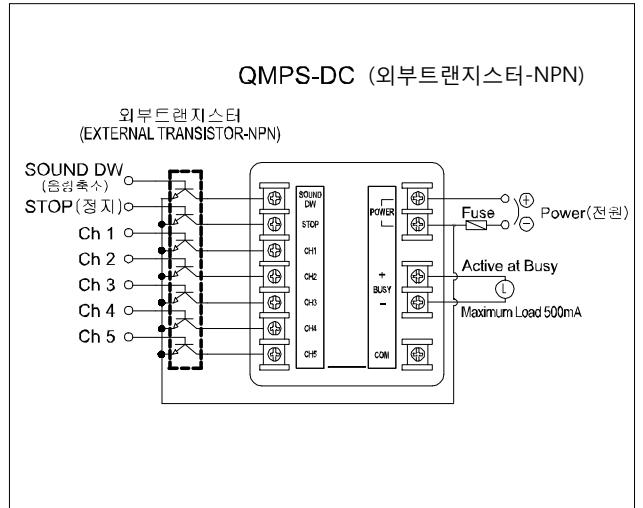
QMPS-DC (외부트랜지스터-NPN)

외부트랜지스터
(EXTERNAL TRANSISTOR-NPN)

SOUND DW
(음원축소)
STOP(정지)
Ch 1
Ch 2
Ch 3
Ch 4
Ch 5

SOUND DW
STOP
CH1
CH2
CH3
CH4
CH5

POWER
+
BUSY
−
COM

Fuse
⊕
⊖
Power(전원)

Active at Busy
L
Maximum Load 500mA